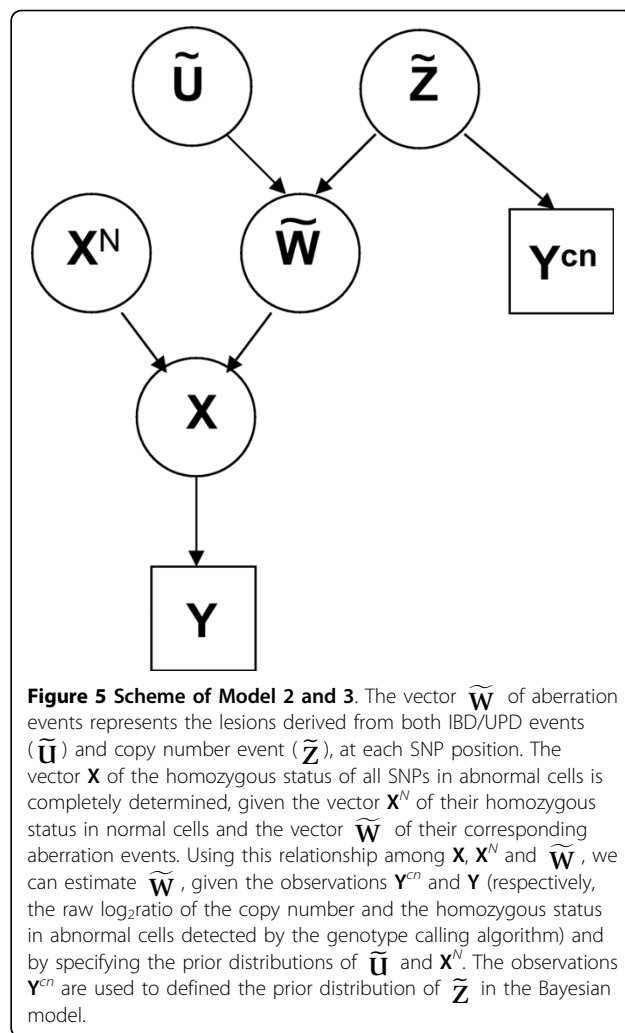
$\widetilde{\mathbf{U}}$

$\widetilde{\mathbf{Z}}$

$\mathbf{X}^N$

$\widetilde{\mathbf{W}}$

$\mathbf{Y}^{cn}$

$\mathbf{X}$

$\mathbf{Y}$

**Figure 5 Scheme of Model 2 and 3**. The vector $\widetilde{\mathbf{W}}$ of aberration events represents the lesions derived from both IBD/UPD events ($\widetilde{\mathbf{U}}$) and copy number event ($\widetilde{\mathbf{Z}}$), at each SNP position. The vector **X** of the homozygous status of all SNPs in abnormal cells is completely determined, given the vector $\mathbf{X}^N$ of their homozygous status in normal cells and the vector $\widetilde{\mathbf{W}}$ of their corresponding aberration events. Using this relationship among **X**, $\mathbf{X}^N$ and $\widetilde{\mathbf{W}}$, we can estimate $\widetilde{\mathbf{W}}$, given the observations $\mathbf{Y}^{cn}$ and **Y** (respectively, the raw $\log_2$ratio of the copy number and the homozygous status in abnormal cells detected by the genotype calling algorithm) and by specifying the prior distributions of $\widetilde{\mathbf{U}}$ and $\mathbf{X}^N$. The observations $\mathbf{Y}^{cn}$ are used to defined the prior distribution of $\widetilde{\mathbf{Z}}$ in the Bayesian model.